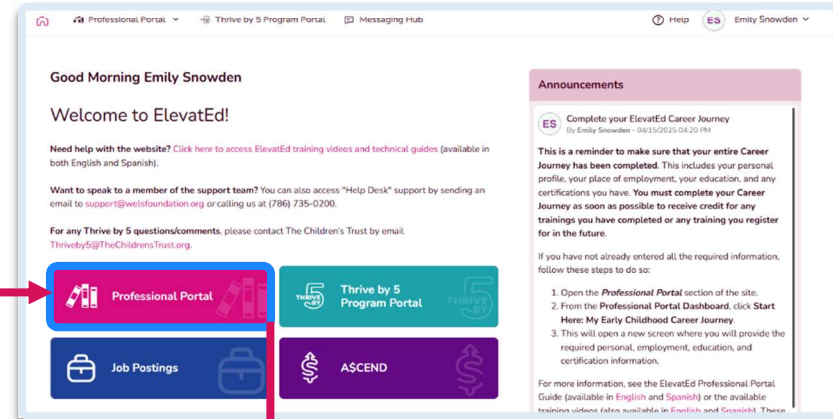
Professional Portal Thrive by 5 Program Portal Messaging Hub Help ES Emily Snowden

Good Morning Emily Snowden

Welcome to ElevatEd!

Need help with the website? Click here to access ElevatEd training videos and technical guides (available in both English and Spanish).

Want to speak to a member of the support team? You can also access "Help Desk" support by sending an email to support@welsfoundation.org or call us at (786) 735-0200.

For any Thrive by 5 questions/comments, please contact The Children's Trust by email Thriveby5@TheChildrensTrust.org.

Professional Portal

Thrive by 5 Program Portal

Job Postings

A$CEND

Announcements

ES Complete your ElevatEd Career Journey
By Emily Snowden - 04/15/2025 04:20 PM

This is a reminder to make sure that your entire Career Journey has been completed. This includes your personal profile, your place of employment, your education, and any certifications you have. You must complete your Career Journey as soon as possible to receive credit for any trainings you have completed or any training you register for in the future.

If you have not already entered all the required information, follow these steps to do so:

1. Open the Professional Portal section of the site.
2. From the Professional Portal Dashboard, click Start Here: My Early Childhood Career Journey.
3. This will open a new screen where you will provide the required personal, employment, education, and certification information.

For more information, see the ElevatEd Professional Portal Guide (available in English and Spanish) or the available training videos (also available in English and Spanish). These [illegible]